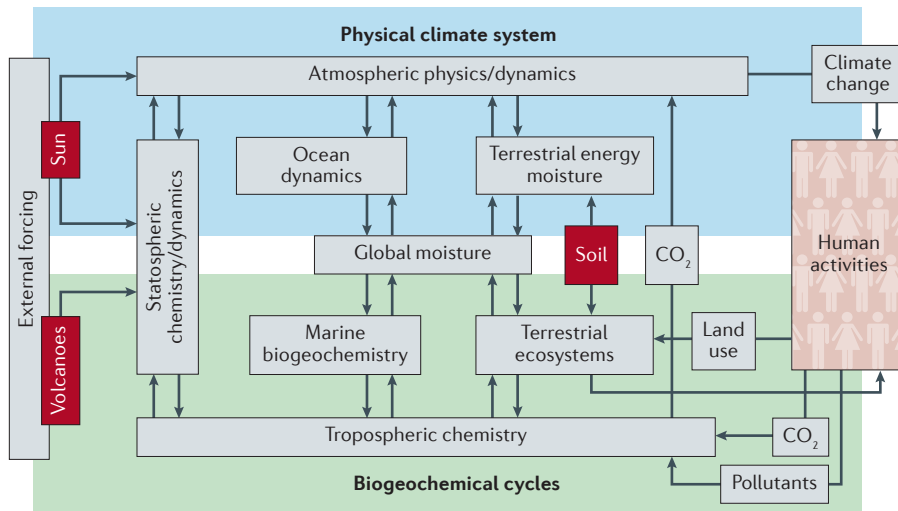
Physical climate system

Atmospheric physics/dynamics

Climate change

External forcing

Sun

Volcanoes

Statospheric chemistry/dynamics

Ocean dynamics

Terrestrial energy moisture

Global moisture

Soil

$CO_2$

Human activities

Marine biogeochemistry

Terrestrial ecosystems

Land use

Tropospheric chemistry

$CO_2$

Pollutants

Biogeochemical cycles